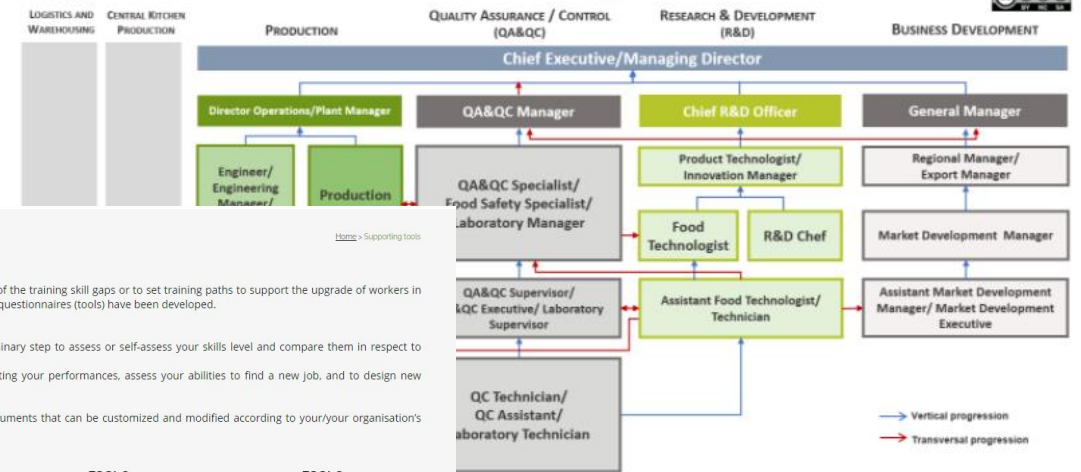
LOGISTICS AND WAREHOUSING

CENTRAL KITCHEN PRODUCTION

PRODUCTION

QUALITY ASSURANCE / CONTROL (QA&QC)

RESEARCH & DEVELOPMENT (R&D)

BUSINESS DEVELOPMENT

Chief Executive/Managing Director

Director Operations/Plant Manager

QA&QC Manager

Chief R&D Officer

General Manager

Engineer/ Engineering Manager/

Production

QA&QC Specialist/ Food Safety Specialist/ Laboratory Manager

Product Technologist/ Innovation Manager

Regional Manager/ Export Manager

Food Technologist

R&D Chef

Market Development Manager

QA&QC Supervisor/ QA&QC Executive/ Laboratory Supervisor

Assistant Food Technologist/ Technician

Assistant Market Development Manager/ Market Development Executive

QC Technician/ QC Assistant/ Laboratory Technician

Vertical progression

Transversal progression

Home > Supporting tools

of the training skill gaps or to set training paths to support the upgrade of workers in questionnaires (tools) have been developed.

inary step to assess or self-assess your skills level and compare them in respect to

ting your performances, assess your abilities to find a new job, and to design new

uments that can be customized and modified according to your/your organisation's

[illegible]